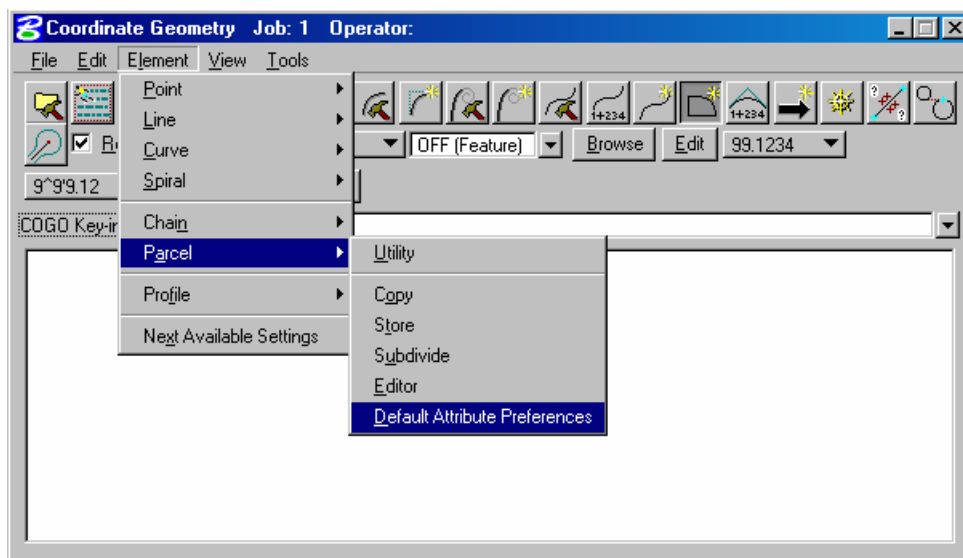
Coordinate Geometry Job: 1 Operator:

File Edit Element View Tools

Point
Line
Curve
Spiral
Chain
Parcel
Profile
Next Available Settings

Utility
Copy
Store
Subdivide
Editor
Default Attribute Preferences

1+234
1+234
1+234

Re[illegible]

OFF (Feature)
Browse
Edit
99.1234

9^9'9.12

COGO Key-in